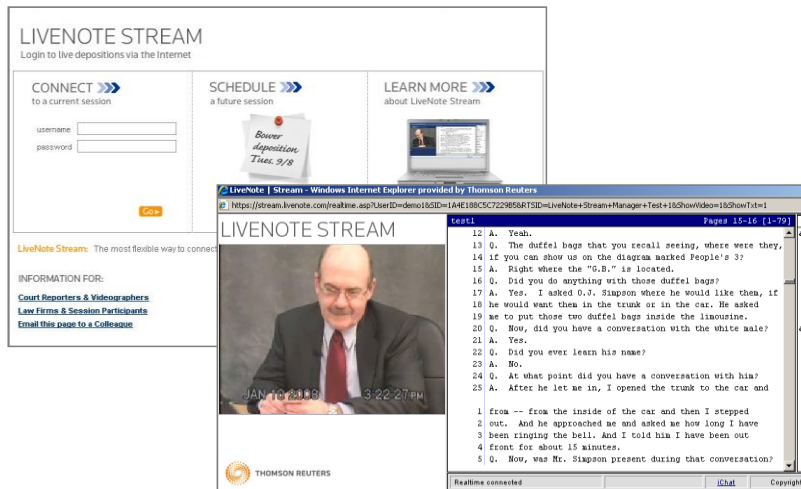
LIVENOTE STREAM
Login to live depositions via the Internet

CONNECT
to a current session

username
password

Go

SCHEDULE
a future session

Bower deposition Tues. 9/8

LEARN MORE
about LiveNote Stream

LiveNote Stream: The most flexible way to connect

INFORMATION FOR:

Court Reporters & Videographers
Law Firms & Session Participants
Email this page to a Colleague

LiveNote | Stream - Windows Internet Explorer provided by Thomson Reuters
https://stream.livenote.com/realtime.asp?UserID=demo1&SID=1A4E188C5C7229B5&RTSID=LiveNote+Stream+Manager+Test+1&ShowVideo=1&ShowTxt=1

LIVENOTE STREAM

JAN 16 2008 3:22:27PM

THOMSON REUTERS

test1 Pages 15-16 [1-79]

12 A. Yeah.
13 Q. The duffel bags that you recall seeing, where were they, if you can show us on the diagram marked People's 3?
15 A. Right where the "G.B." is located.
16 Q. Did you do anything with those duffel bags?
17 A. Yes. I asked O.J. Simpson where he would like them, if he would want them in the trunk or in the car. He asked me to put those two duffel bags inside the limousine.
20 Q. Now, did you have a conversation with the white male?
21 A. Yes.
22 Q. Did you ever learn his name?
23 A. No.
24 Q. At what point did you have a conversation with him?
25 A. After he let me in, I opened the trunk to the car and

1 from -- from the inside of the car and then I stepped
2 out. And he approached me and asked me how long I have
3 been ringing the bell. And I told him I have been out
4 front for about 15 minutes.
5 Q. Now, was Mr. Simpson present during that conversation?

Realtime connected iChat Copyright